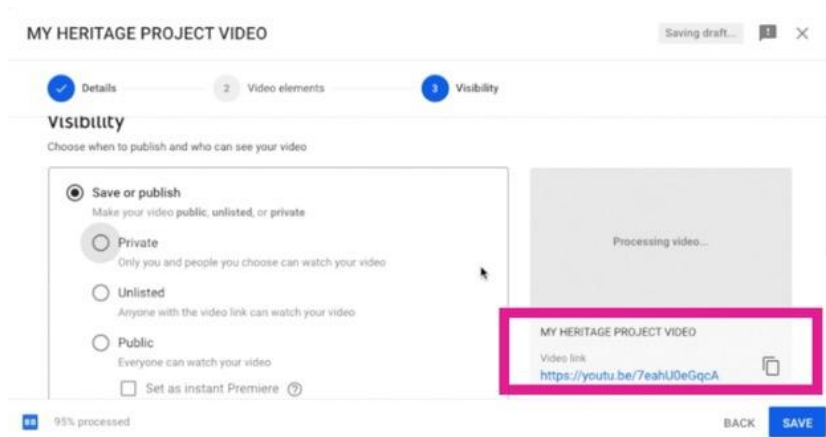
MY HERITAGE PROJECT VIDEO

Saving draft...

Details

2 Video elements

3 Visibility

Visibility

Choose when to publish and who can see your video

Save or publish

Make your video **public**, **unlisted**, or **private**

Private

Only you and people you choose can watch your video

Unlisted

Anyone with the video link can watch your video

Public

Everyone can watch your video

Set as instant Premiere ?

Processing video...

MY HERITAGE PROJECT VIDEO

Video link

https://youtu.be/7eahU0eGqcA

95% processed

BACK

SAVE